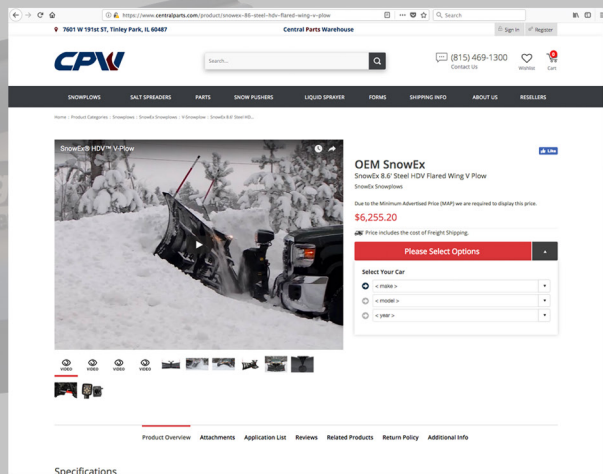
https://www.centralparts.com/product/snowex-86-steel-hdv-flared-wing-v-plow

Search

Sign In Register

7601 W 191st ST, Tinley Park, IL 60487

Central Parts Warehouse

CPW

Search...

(815) 469-1300
Contact Us

Wishlist

0
Cart

SNOWPLOWS SALT SPREADERS PARTS SNOW PUSHERS LIQUID SPRAYER FORMS SHIPPING INFO ABOUT US RESELLERS

Home › Product Categories › Snowplows › SnowEx Snowplows › V-Snowplow › SnowEx 8.6' Steel HD...

SnowEx® HDV™ V-Plow

Like

OEM SnowEx

SnowEx 8.6' Steel HDV Flared Wing V Plow

SnowEx Snowplows

Due to the Minimum Advertised Price (MAP) we are required to display this price.

$6,255.20

Price includes the cost of Freight Shipping.

Please Select Options

Select Your Car

< make >

< model >

< year >

VIDEO VIDEO VIDEO VIDEO

Product Overview Attachments Application List Reviews Related Products Return Policy Additional Info

Specifications